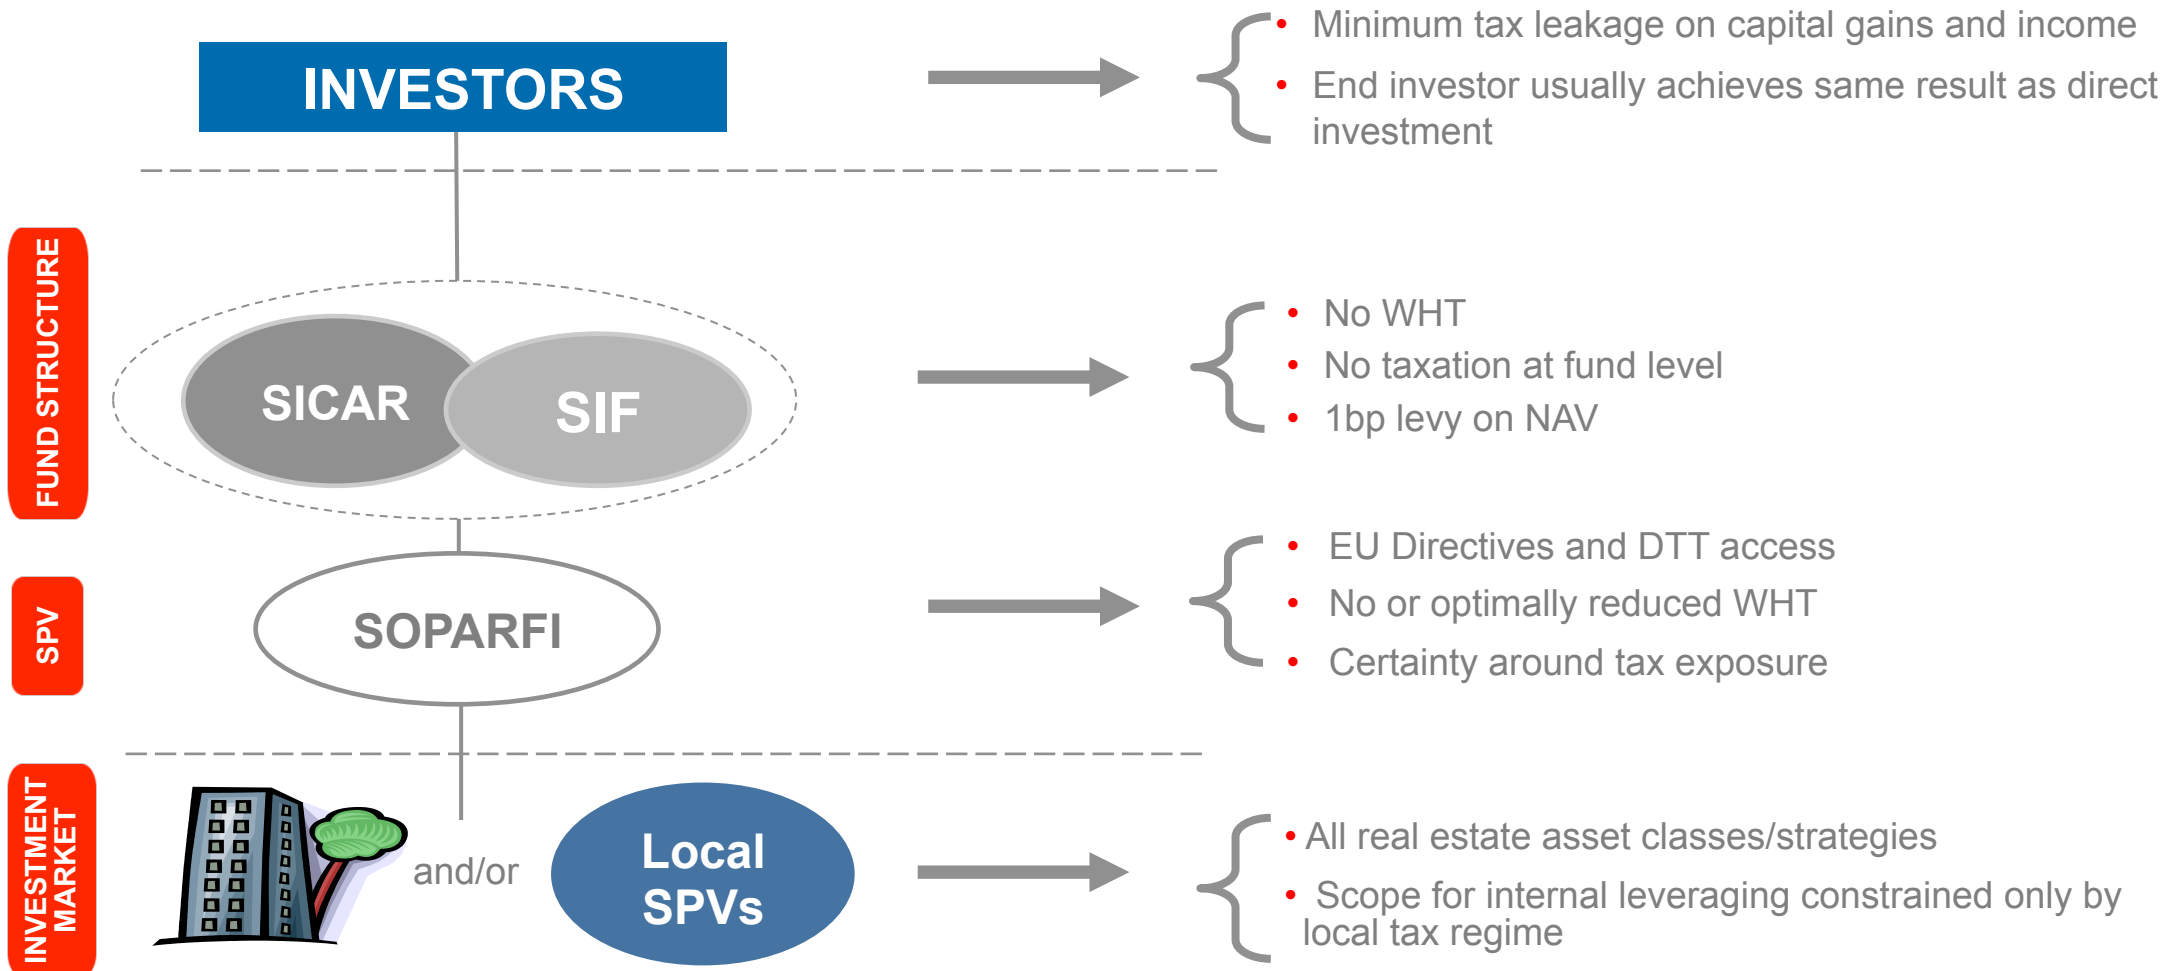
INVESTORS

• Minimum tax leakage on capital gains and income
• End investor usually achieves same result as direct investment

FUND STRUCTURE

SICAR

SIF

• No WHT
• No taxation at fund level
• 1bp levy on NAV

SPV

SOPARFI

• EU Directives and DTT access
• No or optimally reduced WHT
• Certainty around tax exposure

INVESTMENT MARKET

and/or

Local SPVs

• All real estate asset classes/strategies
• Scope for internal leveraging constrained only by local tax regime